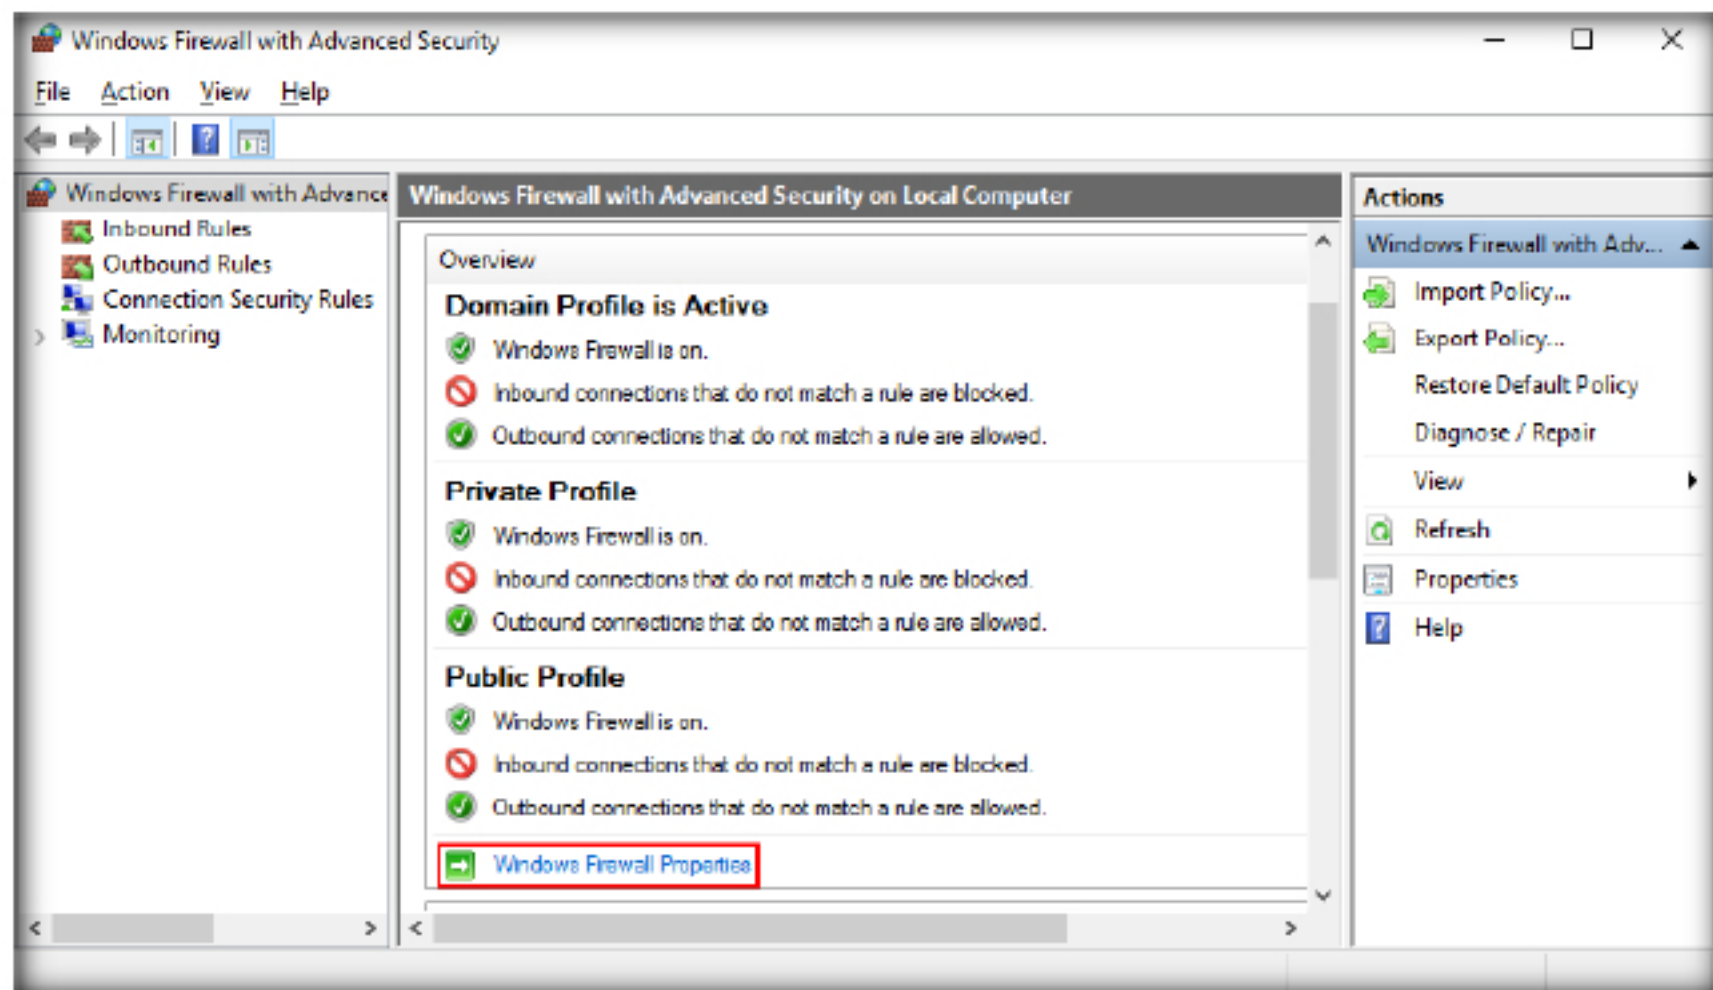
Windows Firewall with Advanced Security

File Action View Help

Windows Firewall with Advance
Inbound Rules
Outbound Rules
Connection Security Rules
Monitoring

Windows Firewall with Advanced Security on Local Computer

Overview

Domain Profile is Active
Windows Firewall is on.
Inbound connections that do not match a rule are blocked.
Outbound connections that do not match a rule are allowed.

Private Profile
Windows Firewall is on.
Inbound connections that do not match a rule are blocked.
Outbound connections that do not match a rule are allowed.

Public Profile
Windows Firewall is on.
Inbound connections that do not match a rule are blocked.
Outbound connections that do not match a rule are allowed.

Windows Firewall Properties

Actions
Windows Firewall with Adv...
Import Policy...
Export Policy...
Restore Default Policy
Diagnose / Repair
View
Refresh
Properties
Help